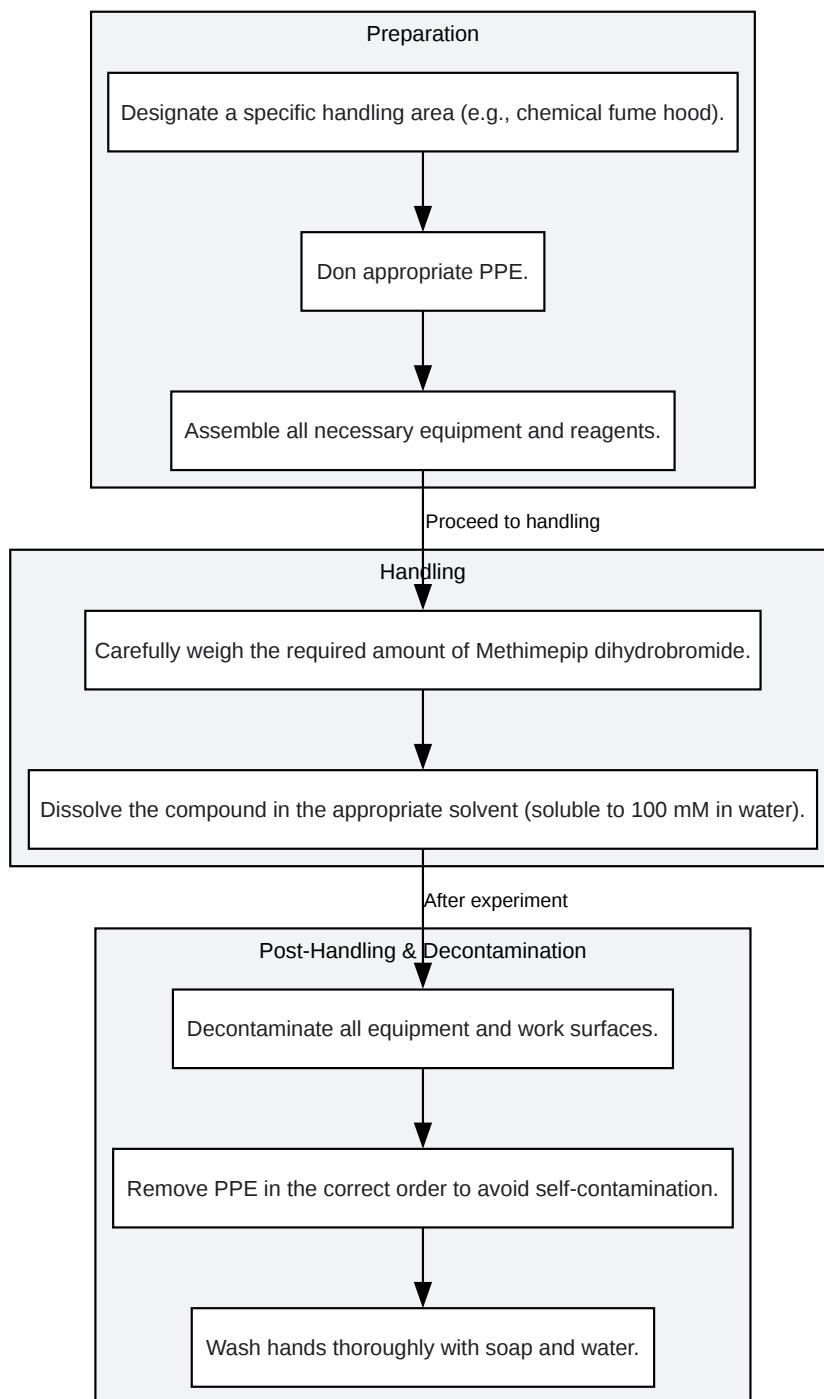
Preparation

Designate a specific handling area (e.g., chemical fume hood).

Don appropriate PPE.

Assemble all necessary equipment and reagents.

Proceed to handling

Handling

Carefully weigh the required amount of Methimepip dihydrobromide.

Dissolve the compound in the appropriate solvent (soluble to 100 mM in water).

After experiment

Post-Handling & Decontamination

Decontaminate all equipment and work surfaces.

Remove PPE in the correct order to avoid self-contamination.

Wash hands thoroughly with soap and water.